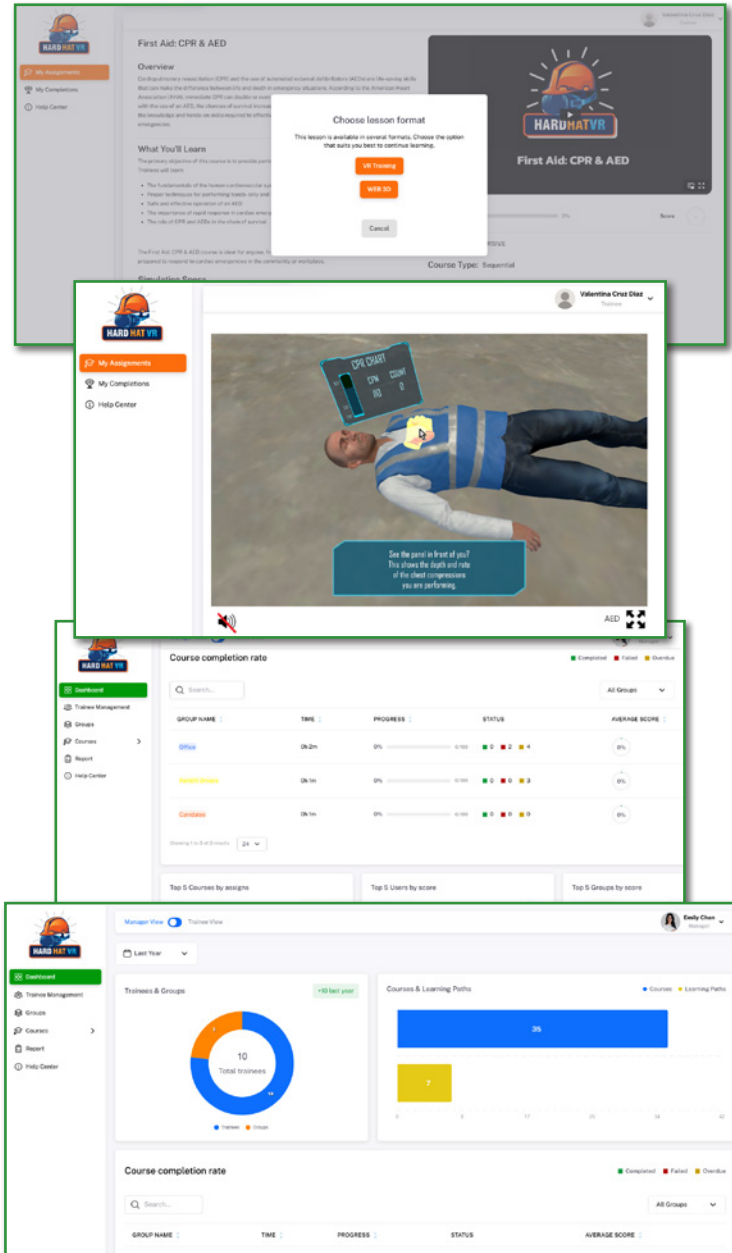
HARD HAT VR

My Assignments
My Completions
Help Center

First Aid: CPR & AED

Overview

Cardiopulmonary resuscitation (CPR) and the use of automated external defibrillators (AEDs) are life-saving skills that can make the difference between life and death in emergency situations. According to the American Heart Association (AHA), immediate CPR can double or even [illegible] with the use of an AED, the chances of survival increase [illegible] the knowledge and hands-on skills required to effectively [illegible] emergencies.

What You'll Learn

The primary objective of this course is to provide partic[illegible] Trainees will learn:

The fundamentals of the human cardiovascular sys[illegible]
Proper techniques for performing hands-only and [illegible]
Safe and effective operation of an AED
The importance of rapid response in cardiac emerg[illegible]
The role of CPR and AEDs in the chain of survival

The First Aid: CPR & AED course is ideal for anyone, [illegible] prepared to respond to cardiac emergencies in the community or workplace.

Simulation Scene

Choose lesson format

This lesson is available in several formats. Choose the option that suits you best to continue learning.

VR Training
WEB 3D
Cancel

HARD HAT VR
First Aid: CPR & AED

0%
Score
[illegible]SIVE
Course Type: Sequential

Valentina Cruz Diaz
Trainee

My Assignments
My Completions
Help Center

CPR CHART
CPM
COUNT
110
0

See the panel in front of you?
This shows the depth and rate
of the chest compressions
you are performing.

AED

Dashboard
Trainee Management
Groups
Courses
Report
Help Center

Course completion rate
Completed Failed Overdue

Search...
All Groups

| GROUP NAME | TIME | PROGRESS | STATUS | AVERAGE SCORE |
|---|---|---|---|---|
| Office | 0h 2m | 0% 0/100 | 0 2 4 | 0% |
| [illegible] | 0h 1m | 0% 0/100 | 0 0 3 | 0% |
| Candidates | 0h 1m | 0% 0/100 | 0 0 0 | 0% |

Showing 1 to 3 of 3 results 24

Top 5 Courses by assigns
Top 5 Users by score
Top 5 Groups by score

Manager View Trainee View
Emily Chen
Manager

Last Year

Trainees & Groups
+10 last year
10
Total trainees
Trainee Groups

Courses & Learning Paths
Courses Learning Paths
35
7
0 9 17 26 34 42

Dashboard
Trainee Management
Groups
Courses
Report
Help Center

Course completion rate
Completed Failed Overdue
Search...
All Groups

| GROUP NAME | TIME | PROGRESS | STATUS | AVERAGE SCORE |
|---|---|---|---|---|